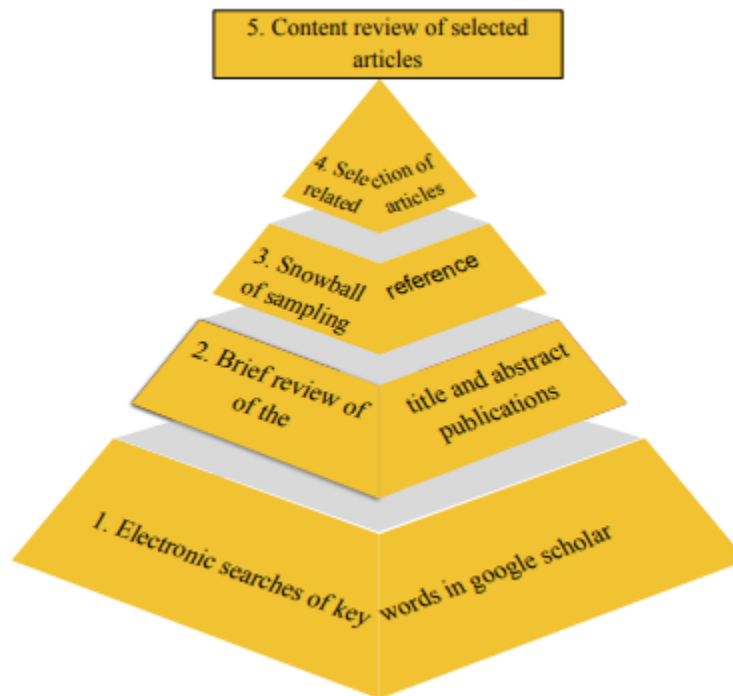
5. Content review of selected articles

4. Sele related

ction of articles

3. Snowball of sampling

reference

2. Brief review of of the

title and abstract publications

1. Electronic searches of key

words in google scholar